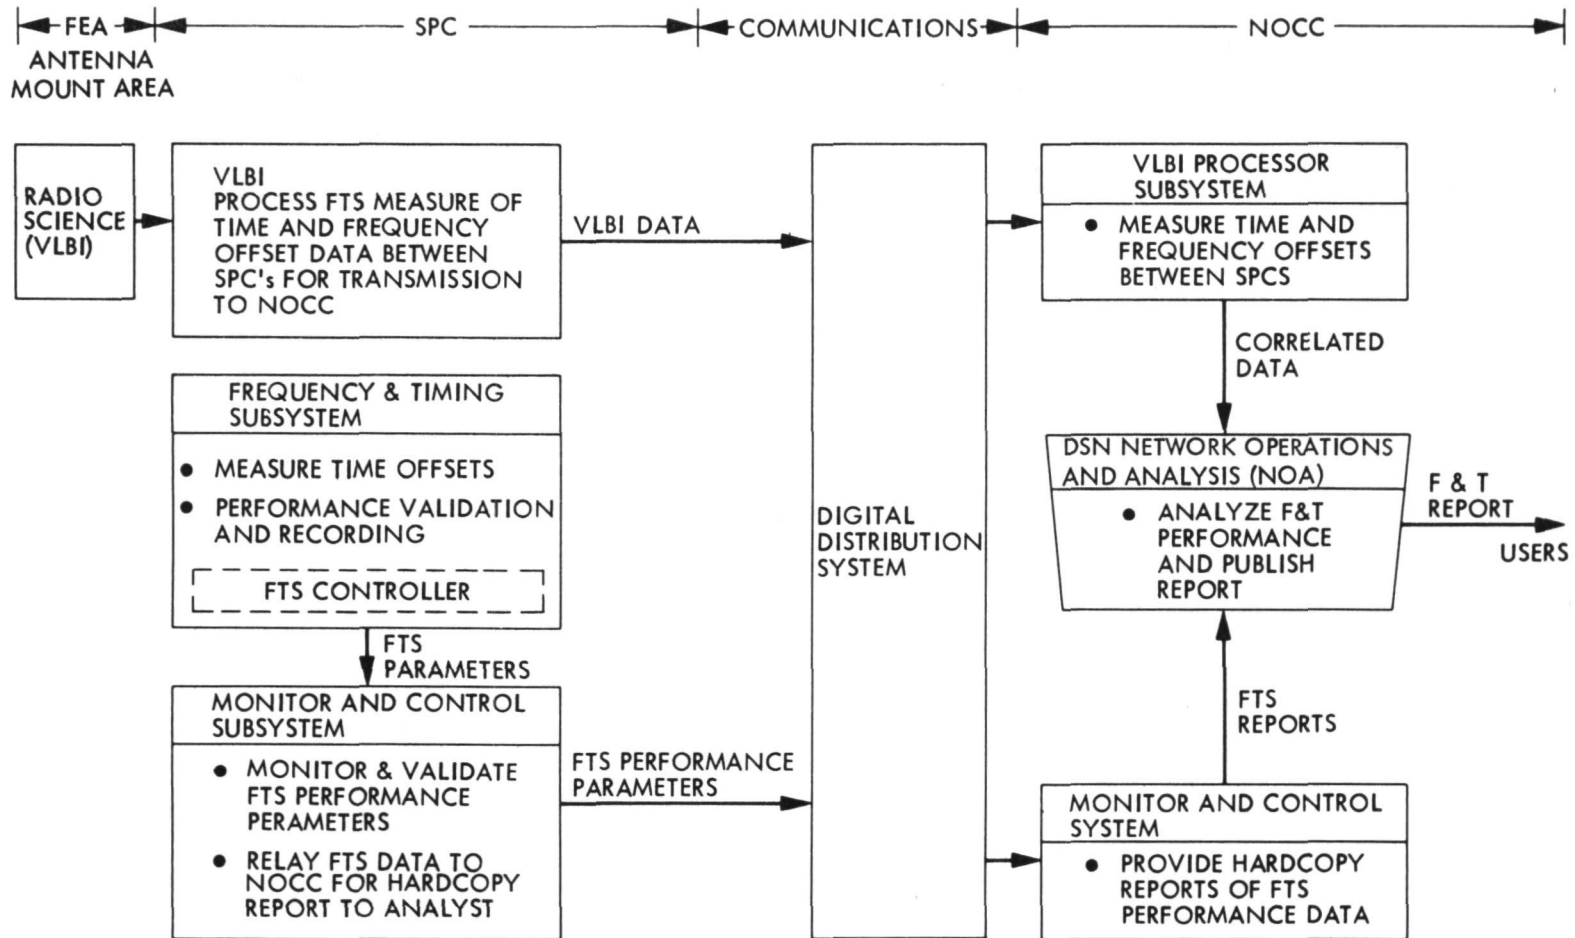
FEA
ANTENNA MOUNT AREA

SPC

COMMUNICATIONS

NOCC

RADIO SCIENCE (VLBI)

VLBI
PROCESS FTS MEASURE OF TIME AND FREQUENCY OFFSET DATA BETWEEN SPC's FOR TRANSMISSION TO NOCC

VLBI DATA

DIGITAL DISTRIBUTION SYSTEM

VLBI PROCESSOR SUBSYSTEM

• MEASURE TIME AND FREQUENCY OFFSETS BETWEEN SPCS

CORRELATED DATA

FREQUENCY & TIMING SUBSYSTEM

• MEASURE TIME OFFSETS
• PERFORMANCE VALIDATION AND RECORDING

FTS CONTROLLER

FTS PARAMETERS

DSN NETWORK OPERATIONS AND ANALYSIS (NOA)

• ANALYZE F&T PERFORMANCE AND PUBLISH REPORT

F & T REPORT

USERS

FTS REPORTS

MONITOR AND CONTROL SUBSYSTEM

• MONITOR & VALIDATE FTS PERFORMANCE PERAMETERS
• RELAY FTS DATA TO NOCC FOR HARDCOPY REPORT TO ANALYST

FTS PERFORMANCE PARAMETERS

MONITOR AND CONTROL SYSTEM

• PROVIDE HARDCOPY REPORTS OF FTS PERFORMANCE DATA